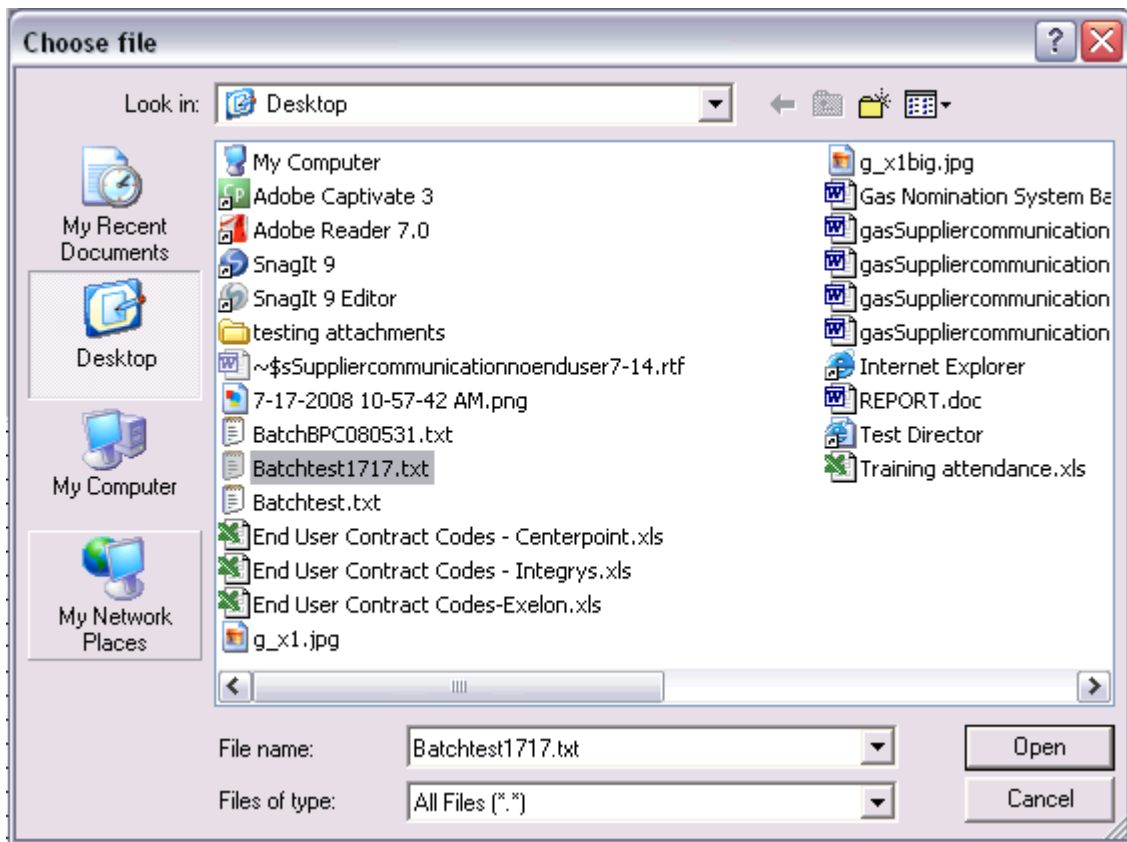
Choose file

Look in: Desktop

My Recent Documents

Desktop

My Computer

My Network Places

My Computer
Adobe Captivate 3
Adobe Reader 7.0
SnagIt 9
SnagIt 9 Editor
testing attachments
~$sSuppliercommunicationnoenduser7-14.rtf
7-17-2008 10-57-42 AM.png
BatchBPC080531.txt
Batchtest1717.txt
Batchtest.txt
End User Contract Codes - Centerpoint.xls
End User Contract Codes - Integrys.xls
End User Contract Codes-Exelon.xls
g_x1.jpg

g_x1big.jpg
Gas Nomination System Ba
gasSuppliercommunication
gasSuppliercommunication
gasSuppliercommunication
gasSuppliercommunication
Internet Explorer
REPORT.doc
Test Director
Training attendance.xls

File name: Batchtest1717.txt
Files of type: All Files (*.*)

Open
Cancel